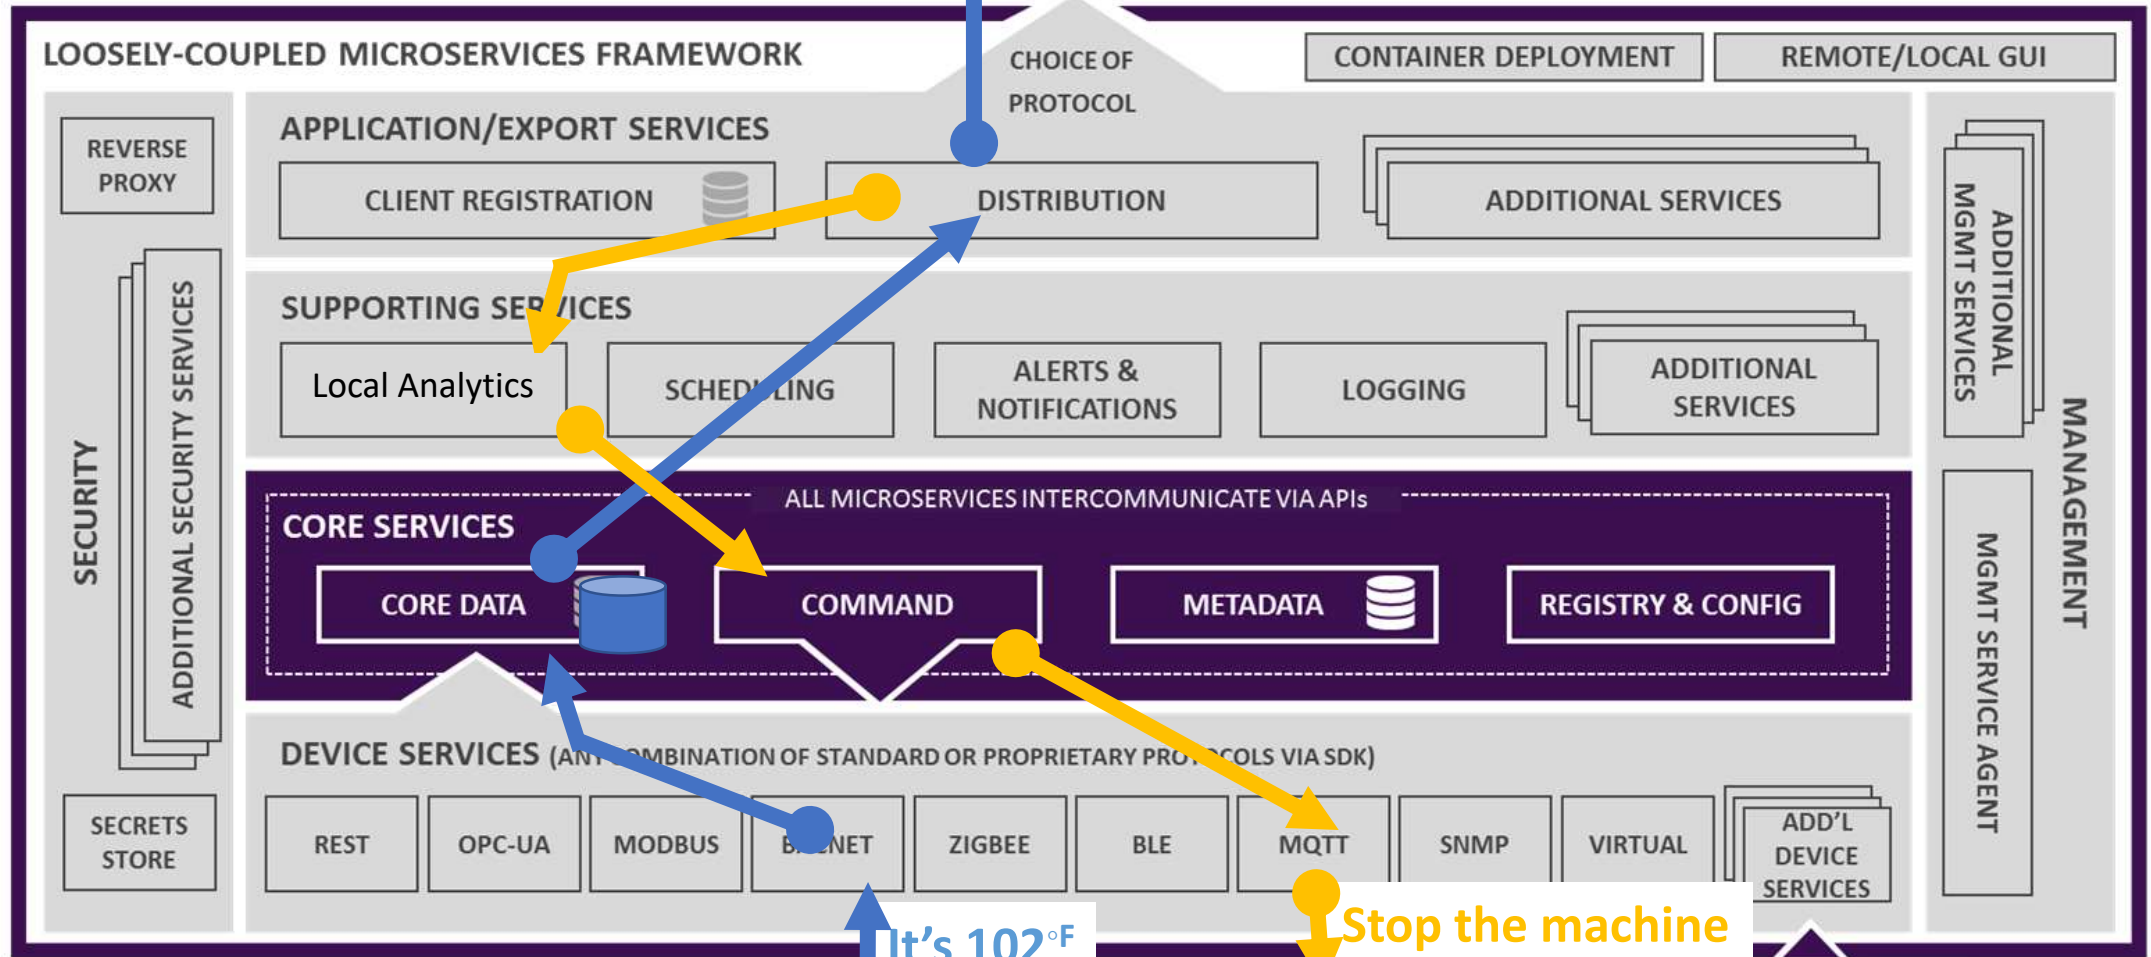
LOOSELY-COUPLED MICROSERVICES FRAMEWORK

CHOICE OF PROTOCOL

CONTAINER DEPLOYMENT

REMOTE/LOCAL GUI

REVERSE PROXY

APPLICATION/EXPORT SERVICES

CLIENT REGISTRATION

DISTRIBUTION

ADDITIONAL SERVICES

ADDITIONAL MGMT SERVICES

SUPPORTING SERVICES

Local Analytics

SCHEDULING

ALERTS & NOTIFICATIONS

LOGGING

ADDITIONAL SERVICES

SECURITY

ADDITIONAL SECURITY SERVICES

MANAGEMENT

ALL MICROSERVICES INTERCOMMUNICATE VIA APIs

CORE SERVICES

CORE DATA

COMMAND

METADATA

REGISTRY & CONFIG

MGMT SERVICE AGENT

DEVICE SERVICES (ANY COMBINATION OF STANDARD OR PROPRIETARY PROTOCOLS VIA SDK)

SECRETS STORE

REST

OPC-UA

MODBUS

BACNET

ZIGBEE

BLE

MQTT

SNMP

VIRTUAL

ADD'L DEVICE SERVICES

It's 102°F

Stop the machine